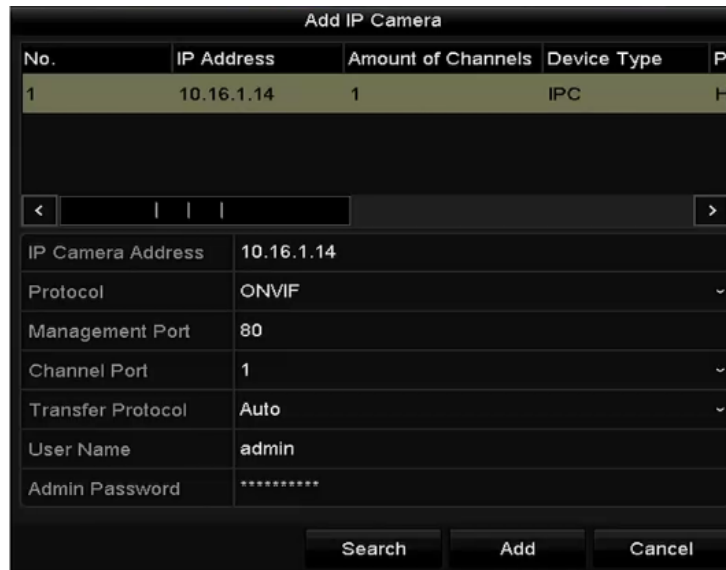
Add IP Camera

| No. | IP Address | Amount of Channels | Device Type | P |
|---|---|---|---|---|
| 1 | 10.16.1.14 | 1 | IPC | H |

IP Camera Address 10.16.1.14
Protocol ONVIF
Management Port 80
Channel Port 1
Transfer Protocol Auto
User Name admin
Admin Password **********

Search Add Cancel